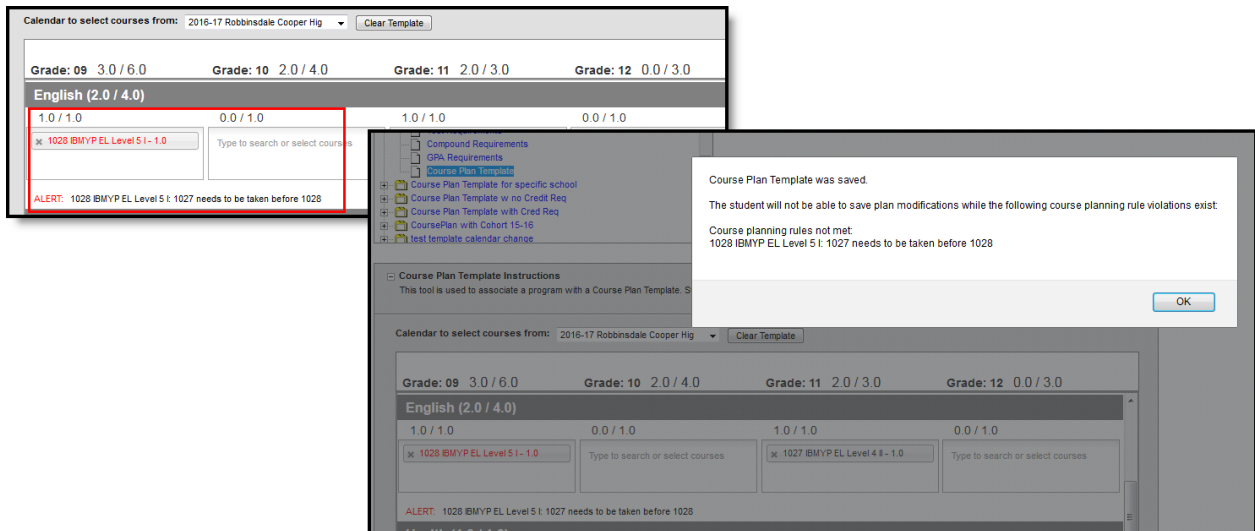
Calendar to select courses from: 2016-17 Robbinsdale Cooper Hig Clear Template

Grade: 09 3.0 / 6.0 Grade: 10 2.0 / 4.0 Grade: 11 2.0 / 3.0 Grade: 12 0.0 / 3.0

English (2.0 / 4.0)

1.0 / 1.0 0.0 / 1.0 1.0 / 1.0 0.0 / 1.0

× 1028 IBMYP EL Level 5 I - 1.0

Type to search or select courses

ALERT: 1028 IBMYP EL Level 5 I: 1027 needs to be taken before 1028

Compound Requirements
GPA Requirements
Course Plan Template
Course Plan Template for specific school
Course Plan Template w no Credit Req
Course Plan Template with Cred Req
CoursePlan with Cohort 15-16
test template calendar change

Course Plan Template Instructions
This tool is used to associate a program with a Course Plan Template. S

Course Plan Template was saved.

The student will not be able to save plan modifications while the following course planning rule violations exist:

Course planning rules not met:
1028 IBMYP EL Level 5 I: 1027 needs to be taken before 1028

OK

Calendar to select courses from: 2016-17 Robbinsdale Cooper Hig Clear Template

Grade: 09 3.0 / 6.0 Grade: 10 2.0 / 4.0 Grade: 11 2.0 / 3.0 Grade: 12 0.0 / 3.0

English (2.0 / 4.0)

1.0 / 1.0 0.0 / 1.0 1.0 / 1.0 0.0 / 1.0

× 1028 IBMYP EL Level 5 I - 1.0

Type to search or select courses

× 1027 IBMYP EL Level 4 II - 1.0

Type to search or select courses

ALERT: 1028 IBMYP EL Level 5 I: 1027 needs to be taken before 1028